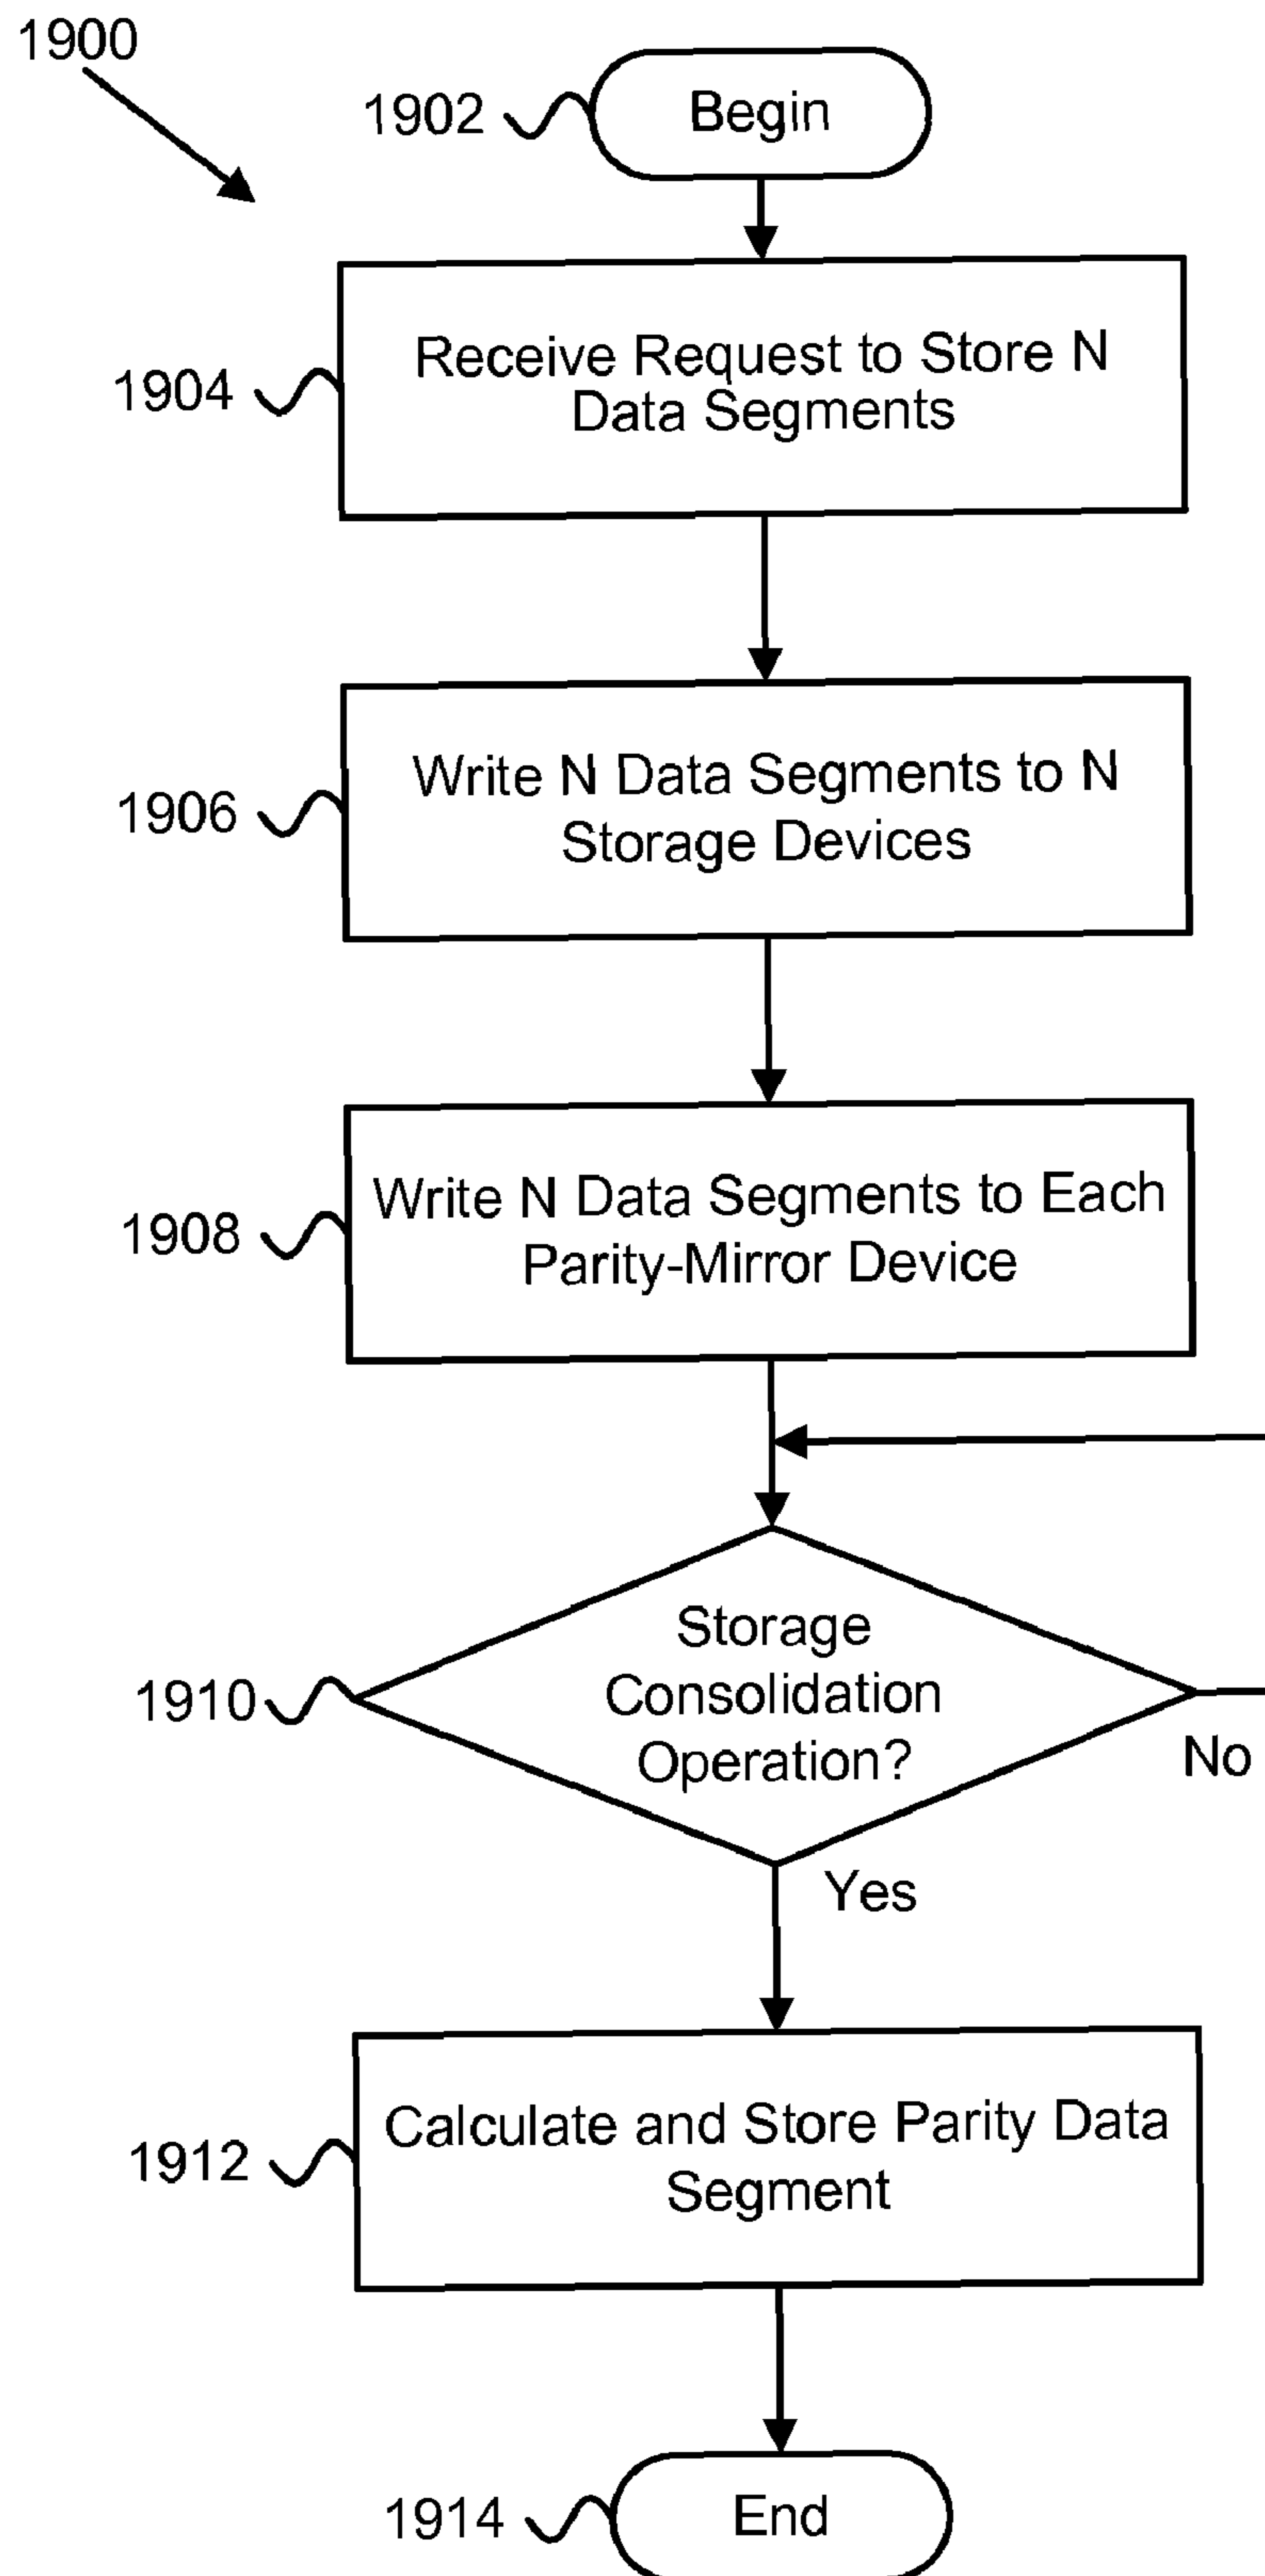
1900

1902 Begin

1904 Receive Request to Store N Data Segments

1906 Write N Data Segments to N Storage Devices

1908 Write N Data Segments to Each Parity-Mirror Device

1910 Storage Consolidation Operation?

No

Yes

1912 Calculate and Store Parity Data Segment

1914 End